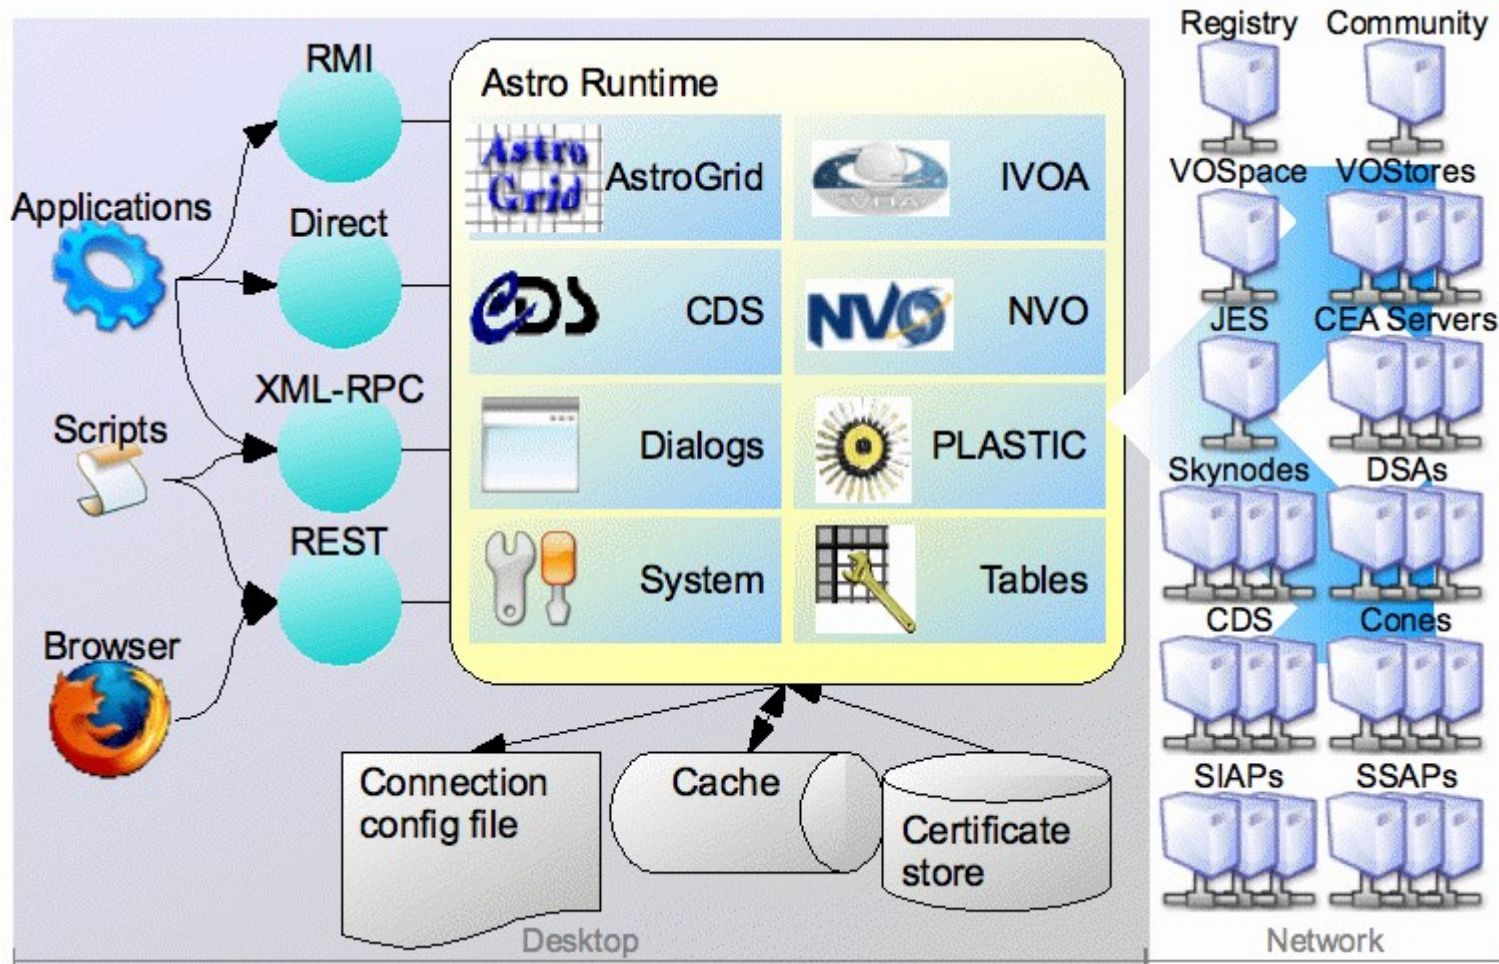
Applications

Scripts

Browser

RMI

Direct

XML-RPC

REST

Astro Runtime

Astro Grid AstroGrid

IVOA

CDS

NVO

Dialogs

PLASTIC

System

Tables

Connection config file

Cache

Certificate store

Desktop

Registry

Community

VOSpace

VOStores

JES

CEA Servers

Skynodes

DSAs

CDS

Cones

SIAPs

SSAPs

Network